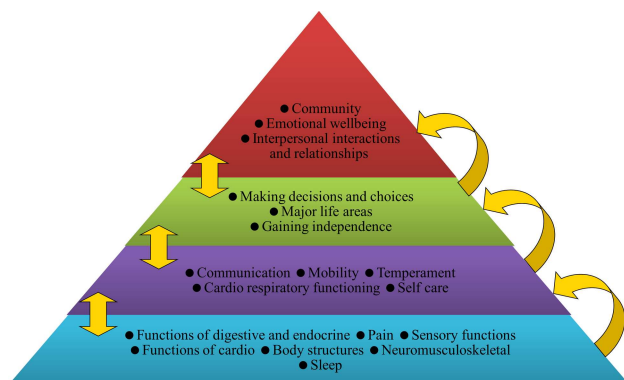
● Community
● Emotional wellbeing
● Interpersonal interactions and relationships

● Making decisions and choices
● Major life areas
● Gaining independence

● Communication ● Mobility ● Temperament
● Cardio respiratory functioning ● Self care

● Functions of digestive and endocrine ● Pain ● Sensory functions
● Functions of cardio ● Body structures ● Neuromusculoskeletal
● Sleep